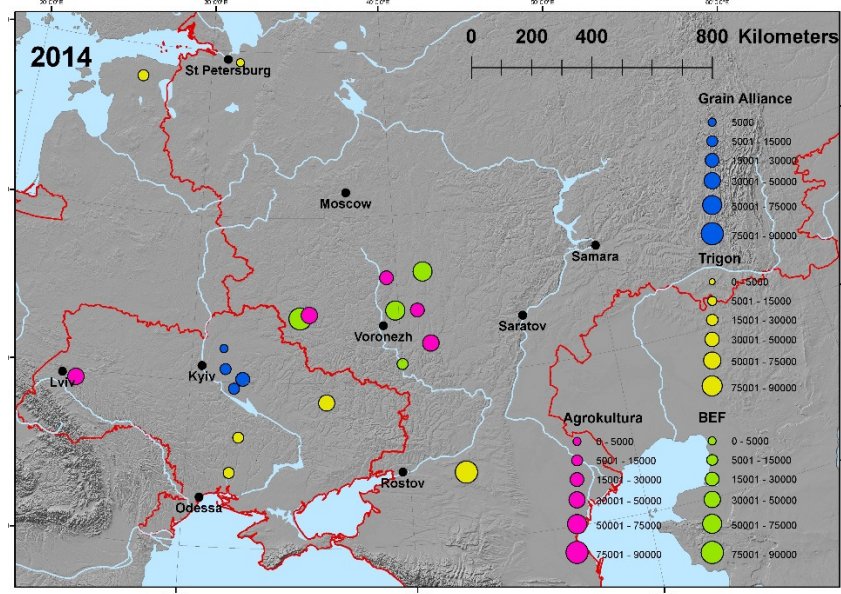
2014

0 200 400 800 Kilometers

St Petersburg

Moscow

Samara

Saratov

Voronezh

Kyiv

Lviv

Odessa

Rostov

Grain Alliance
5000
5001 - 15000
15001 - 30000
30001 - 50000
50001 - 75000
75001 - 90000

Trigon
0 - 5000
5001 - 15000
15001 - 30000
30001 - 50000
50001 - 75000
75001 - 90000

Agrokultura
0 - 5000
5001 - 15000
15001 - 30000
30001 - 50000
50001 - 75000
75001 - 90000

BEF
0 - 5000
5001 - 15000
15001 - 30000
30001 - 50000
50001 - 75000
75001 - 90000